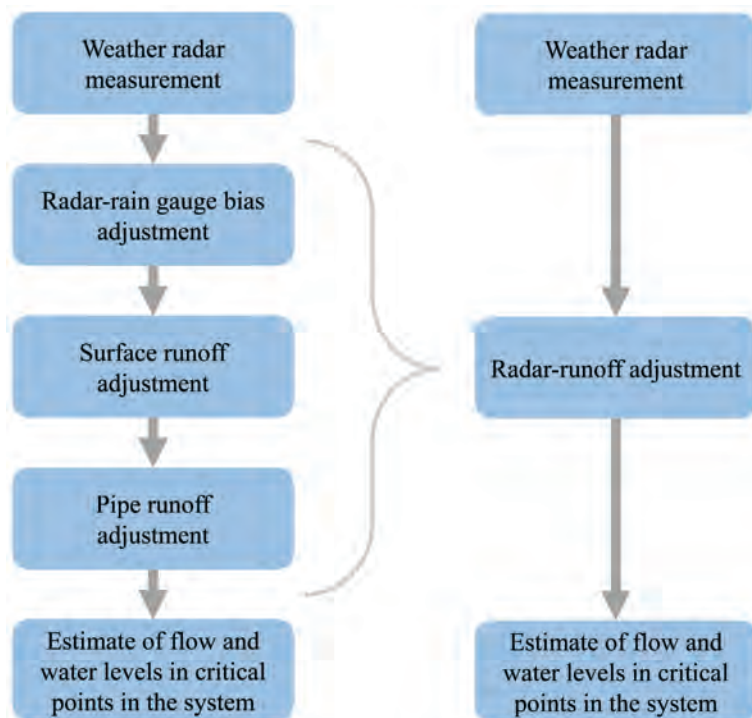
Weather radar measurement

Radar-rain gauge bias adjustment

Surface runoff adjustment

Pipe runoff adjustment

Estimate of flow and water levels in critical points in the system

Weather radar measurement

Radar-runoff adjustment

Estimate of flow and water levels in critical points in the system